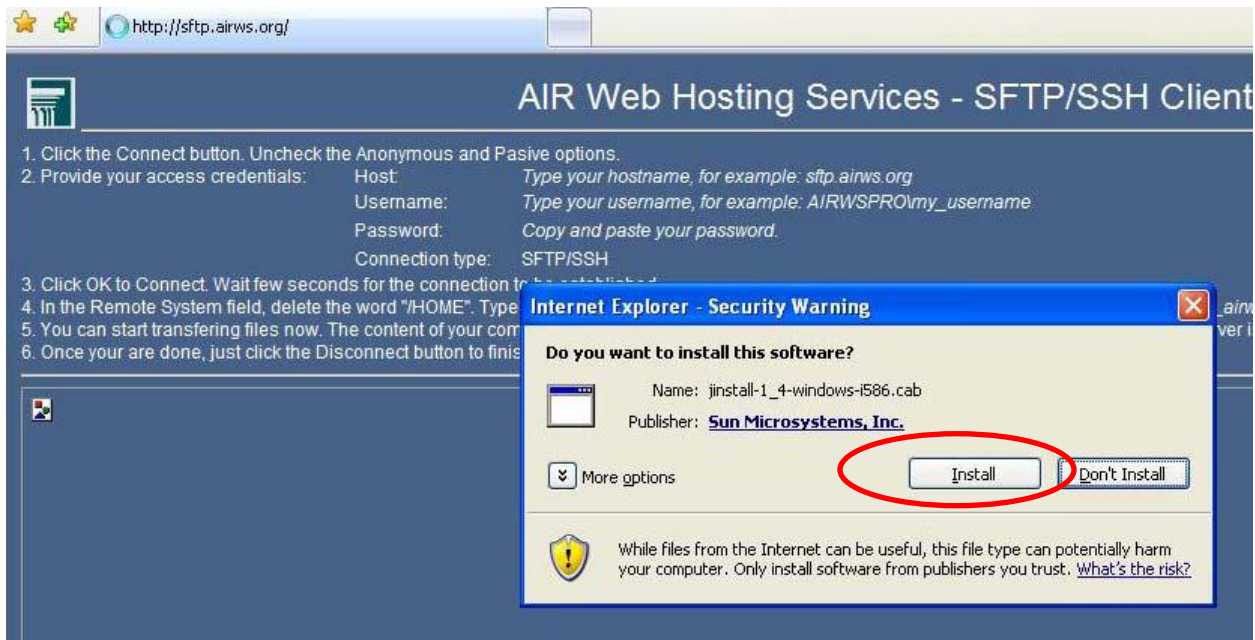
http://sftp.airws.org/

AIR Web Hosting Services - SFTP/SSH Client

1. Click the Connect button. Uncheck the Anonymous and Pasive options.
2. Provide your access credentials: Host: Type your hostname, for example: sftp.airws.org
Username: Type your username, for example: AIRWSPRO\my_username
Password: Copy and paste your password.
Connection type: SFTP/SSH
3. Click OK to Connect. Wait few seconds for the connection to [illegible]
4. In the Remote System field, delete the word "/HOME". Type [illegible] _airw
5. You can start transfering files now. The content of your com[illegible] ver i
6. Once your are done, just click the Disconnect button to finis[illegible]

Internet Explorer - Security Warning

Do you want to install this software?

Name: jinstall-1_4-windows-i586.cab

Publisher: Sun Microsystems, Inc.

More options

Install

Don't Install

While files from the Internet can be useful, this file type can potentially harm your computer. Only install software from publishers you trust. What's the risk?